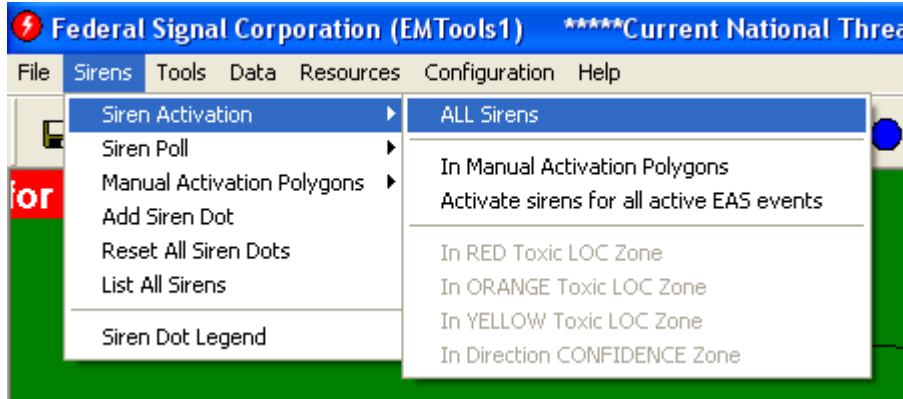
Federal Signal Corporation (EMTools1) *****Current National Threa

File Sirens Tools Data Resources Configuration Help

Siren Activation
Siren Poll
Manual Activation Polygons
Add Siren Dot
Reset All Siren Dots
List All Sirens

Siren Dot Legend

ALL Sirens

In Manual Activation Polygons
Activate sirens for all active EAS events

In RED Toxic LOC Zone
In ORANGE Toxic LOC Zone
In YELLOW Toxic LOC Zone
In Direction CONFIDENCE Zone

for